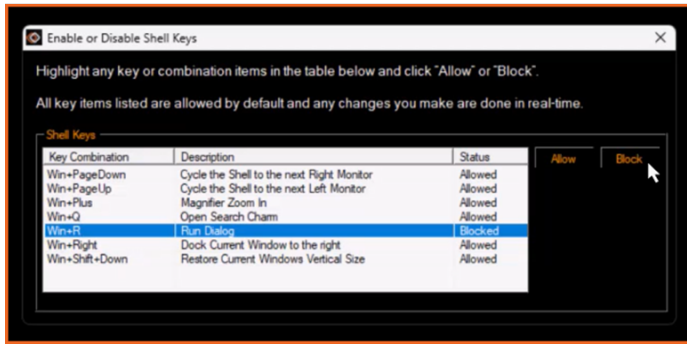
Enable or Disable Shell Keys

Highlight any key or combination items in the table below and click "Allow" or "Block".

All key items listed are allowed by default and any changes you make are done in real-time.

Shell Keys

| Key Combination | Description | Status |
|---|---|---|
| Win+PageDown | Cycle the Shell to the next Right Monitor | Allowed |
| Win+PageUp | Cycle the Shell to the next Left Monitor | Allowed |
| Win+Plus | Magnifier Zoom In | Allowed |
| Win+Q | Open Search Charm | Allowed |
| Win+R | Run Dialog | Blocked |
| Win+Right | Dock Current Window to the right | Allowed |
| Win+Shift+Down | Restore Current Windows Vertical Size | Allowed |

Allow

Block